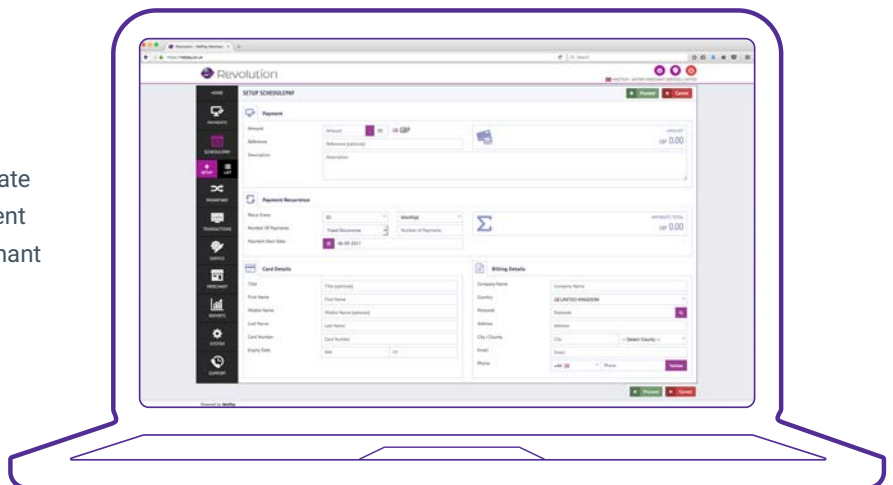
ate
ent
hant

Revolution - WePay Merchant

Revolution

HOME
PAYMENTS
SCHEDULEPAY
SETUP
LIST
REMAPPAY
TRANSACTIONS
SERVICE
MERCHANT
REPORTS
SYSTEM
SUPPORT

SETUP SCHEDULEPAY

Proceed
Cancel

Payment
Amount
Amount
GBP
Reference
Reference (optional)
Description
Description
AMOUNT
GBP 0.00

Payment Recurrence
Recur Every
Monthly
Number Of Payments
Fixed Recurrence
Number of Payments
Payment Start Date
PAYMENTS TOTAL
GBP 0.00

Card Details
Title
Title (optional)
First Name
First Name
Middle Name
Middle Name (optional)
Last Name
Last Name
Card Number
Card Number
Expiry Date

Billing Details
Company Name
Company Name
Country
UNITED KINGDOM
Postcode
Postcode
Address
Address
City / County
City
-- Select County --
Email
Email
Phone
Phone

Proceed
Cancel

Powered by WePay